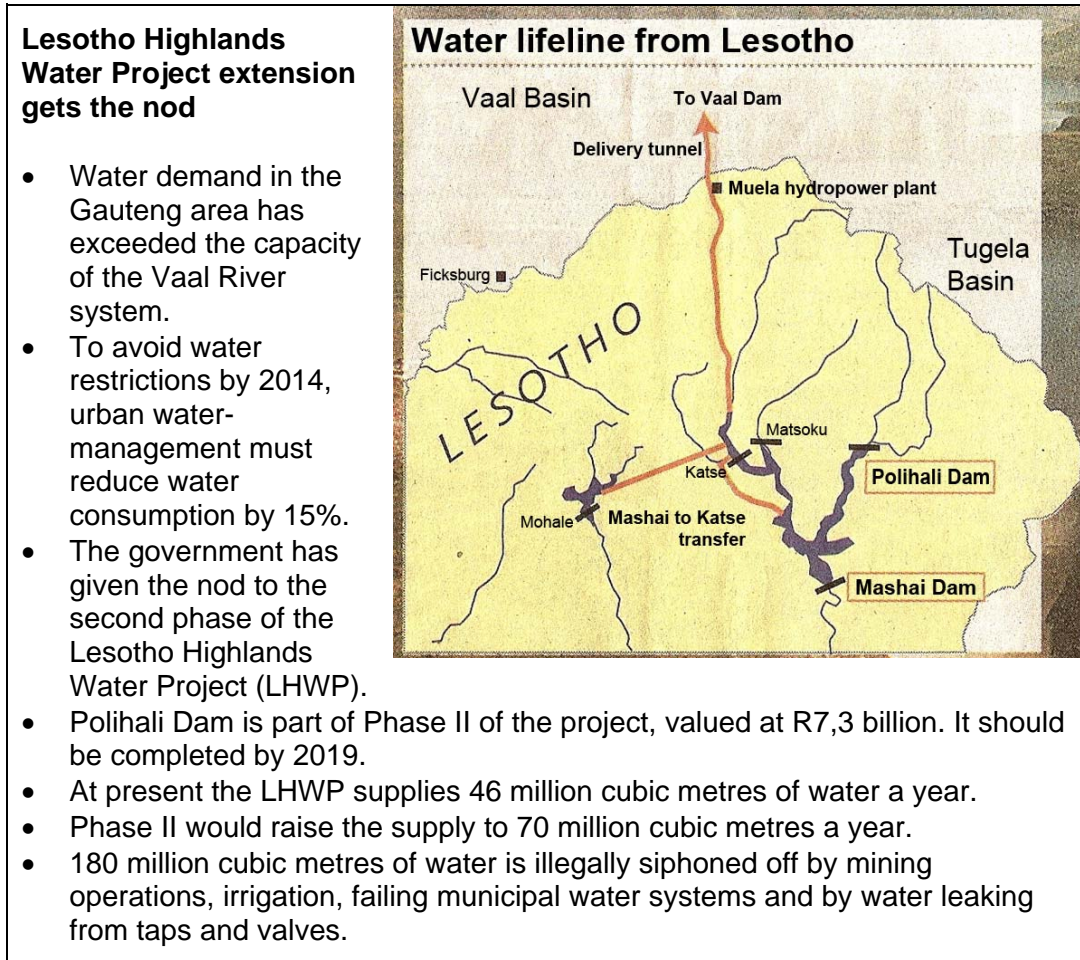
**Lesotho Highlands Water Project extension gets the nod**

- Water demand in the Gauteng area has exceeded the capacity of the Vaal River system.
- To avoid water restrictions by 2014, urban water-management must reduce water consumption by 15%.
- The government has given the nod to the second phase of the Lesotho Highlands Water Project (LHWP).

Water lifeline from Lesotho

Vaal Basin

To Vaal Dam

Delivery tunnel

Muela hydropower plant

Tugela Basin

Ficksburg

LESOTHO

Matsoku

Katse

Polihali Dam

Mohale

Mashai to Katse transfer

Mashai Dam

- Polihali Dam is part of Phase II of the project, valued at R7,3 billion. It should be completed by 2019.
- At present the LHWP supplies 46 million cubic metres of water a year.
- Phase II would raise the supply to 70 million cubic metres a year.
- 180 million cubic metres of water is illegally siphoned off by mining operations, irrigation, failing municipal water systems and by water leaking from taps and valves.